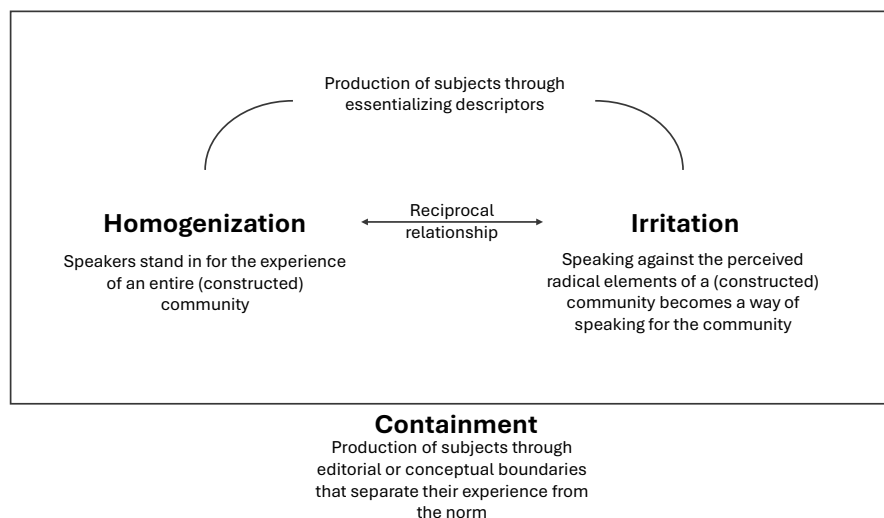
Production of subjects through essentializing descriptors

Homogenization

Speakers stand in for the experience of an entire (constructed) community

Reciprocal relationship

Irritation

Speaking against the perceived radical elements of a (constructed) community becomes a way of speaking for the community

Containment

Production of subjects through editorial or conceptual boundaries that separate their experience from the norm